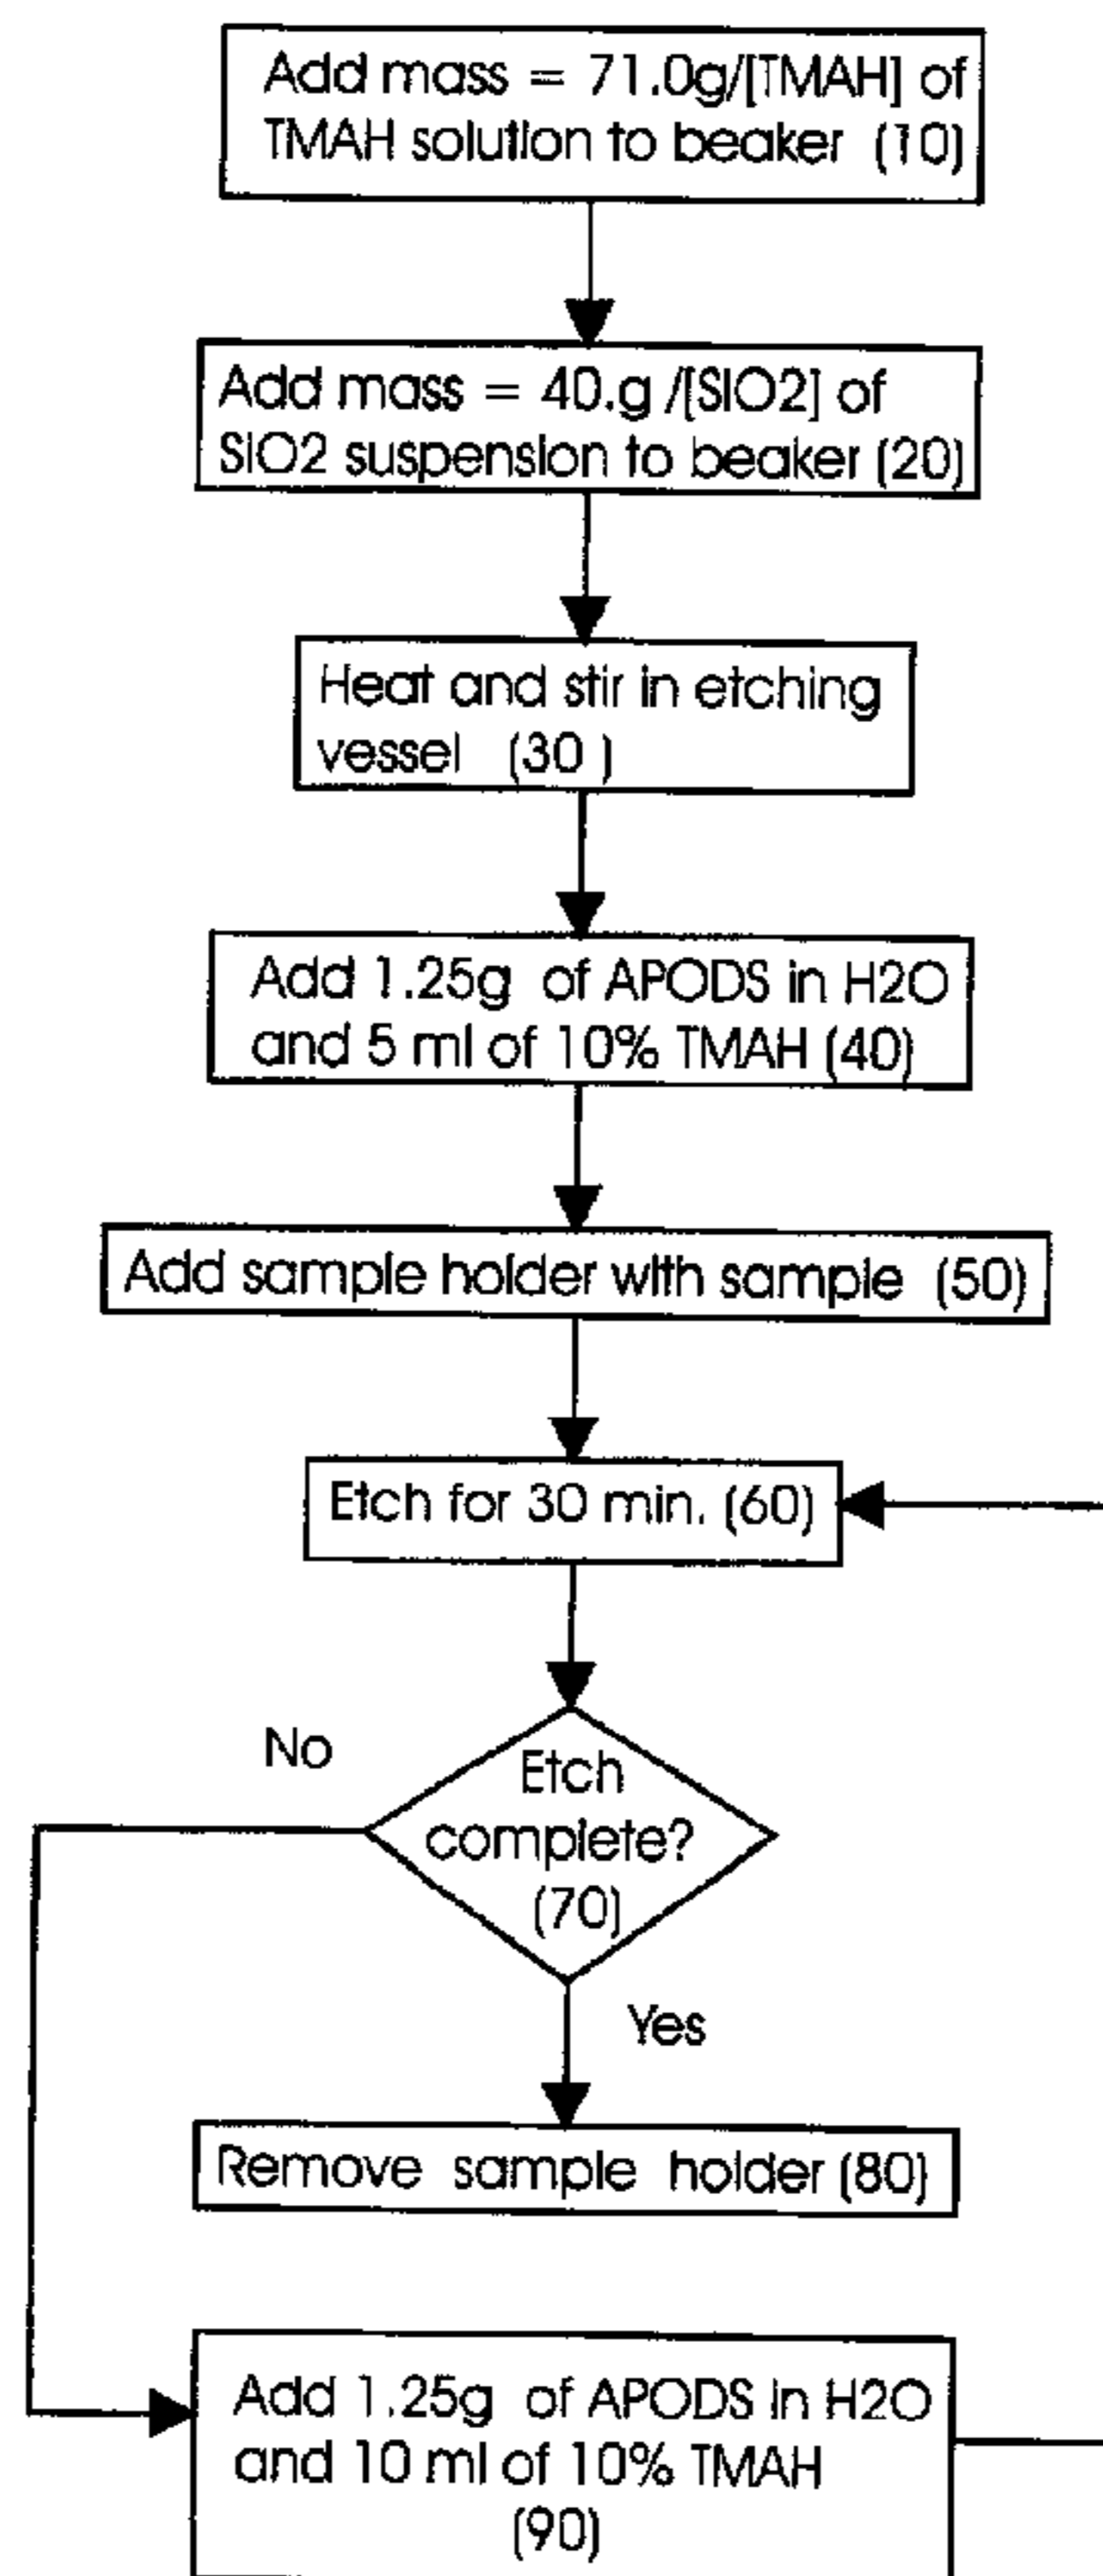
Add mass = 71.0g/[TMAH] of TMAH solution to beaker (10)

Add mass = 40.g /[SiO2] of SiO2 suspension to beaker (20)

Heat and stir in etching vessel (30 )

Add 1.25g of APODS in H2O and 5 ml of 10% TMAH (40)

Add sample holder with sample (50)

Etch for 30 min. (60)

No

Etch complete? (70)

Yes

Remove sample holder (80)

Add 1.25g of APODS in H2O and 10 ml of 10% TMAH (90)